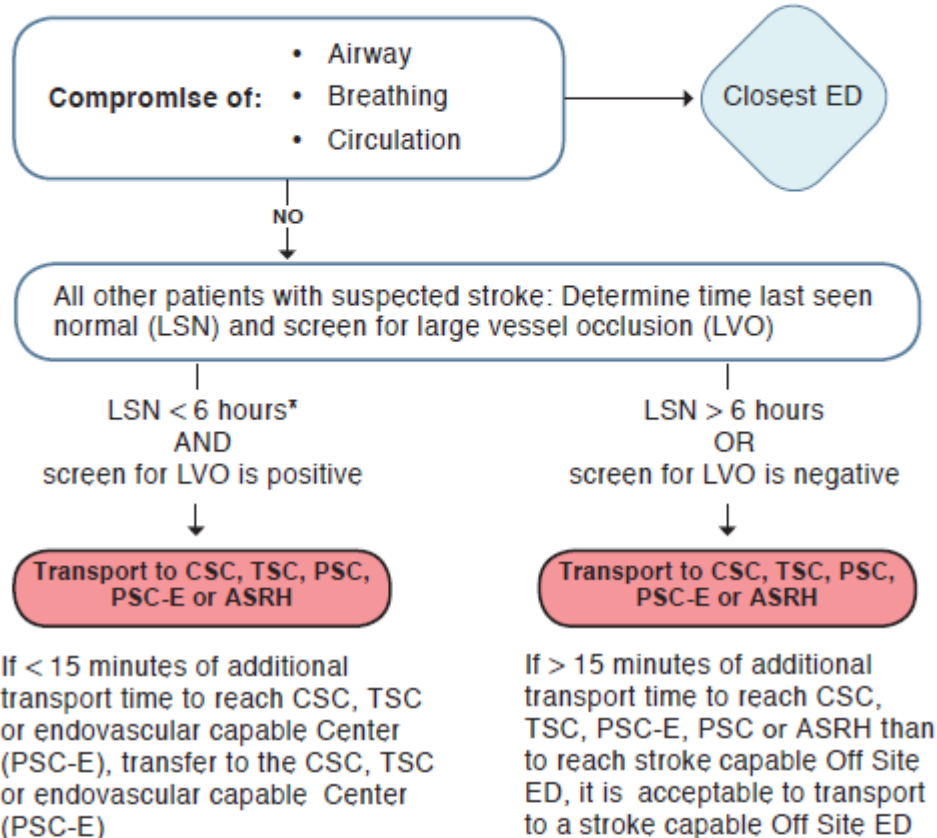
Compromise of:
• Airway
• Breathing
• Circulation

Closest ED

NO

All other patients with suspected stroke: Determine time last seen normal (LSN) and screen for large vessel occlusion (LVO)

LSN < 6 hours*
AND
screen for LVO is positive

Transport to CSC, TSC, PSC, PSC-E or ASRH

If < 15 minutes of additional transport time to reach CSC, TSC or endovascular capable Center (PSC-E), transfer to the CSC, TSC or endovascular capable Center (PSC-E)

LSN > 6 hours
OR
screen for LVO is negative

Transport to CSC, TSC, PSC, PSC-E or ASRH

If > 15 minutes of additional transport time to reach CSC, TSC, PSC-E, PSC or ASRH than to reach stroke capable Off Site ED, it is acceptable to transport to a stroke capable Off Site ED